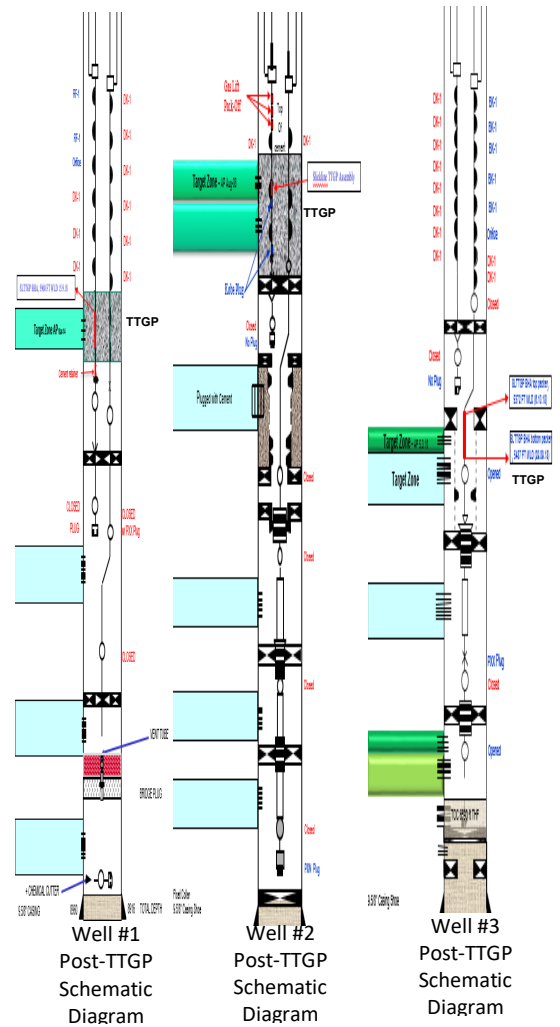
RF-1
RF-1
Orifice
DK-1
DK-1
DK-1
DK-1
DK-1
DK-1
DK-1
DK-1
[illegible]
Target Zone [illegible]
TTGP
Cement retainer
CLOSED
PLUG
CLOSED
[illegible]
CLOSED
VENT TUBE
BRIDGE PLUG
CHEMICAL CUTTER
9 5/8" CASING
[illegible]
TOTAL DEPTH

Gas Lift
Back-Off
Top
Cement
DK-1
DK-1
Target Zone
Skeleton TTGP Assembly
TTGP
Kobe Plug
Closed
No Plug
Plugged with Cement
Closed
Closed
Closed
Closed
PXN Plug
Float Collar
9 5/8" Casing Shoe

DK-1
DK-1
DK-1
DK-1
DK-1
DK-1
DK-1
DK-1
DK-1
BK-1
BK-1
BK-1
BK-1
BK-1
Orifice
DK-1
DK-1
Closed
Closed
No Plug
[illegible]
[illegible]
Target Zone
Target Zone
Opened
TTGP
PXX Plug
Closed
Opened
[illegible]
9 5/8" Casing Shoe

Well #1 Post-TTGP Schematic Diagram

Well #2 Post-TTGP Schematic Diagram

Well #3 Post-TTGP Schematic Diagram